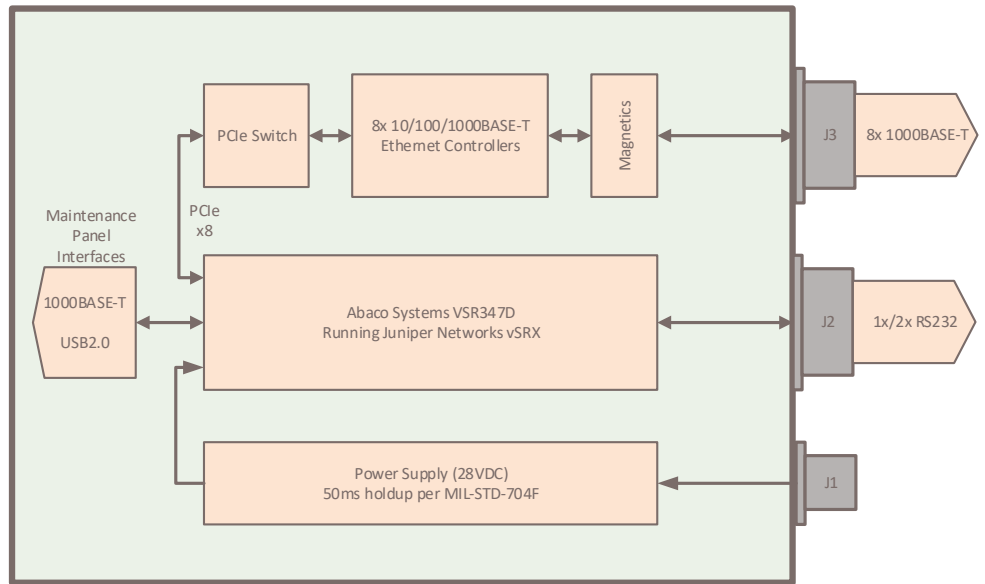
PCIe Switch

8x 10/100/1000BASE-T
Ethernet Controllers

Magnetics

J3

8x 1000BASE-T

PCIe
x8

Maintenance
Panel
Interfaces

1000BASE-T

USB2.0

Abaco Systems VSR347D
Running Juniper Networks vSRX

J2

1x/2x RS232

Power Supply (28VDC)
50ms holdup per MIL-STD-704F

J1